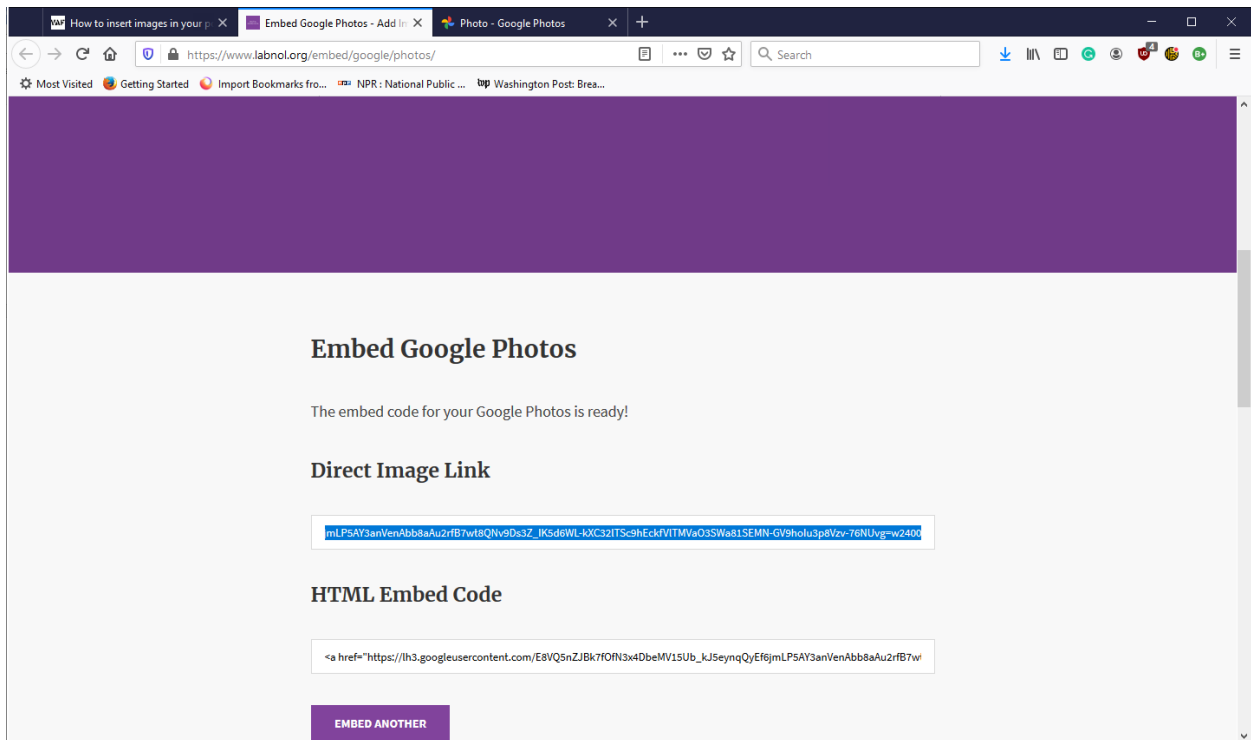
How to insert images in your p
Embed Google Photos - Add In
Photo - Google Photos
https://www.labnol.org/embed/google/photos/
Search
Most Visited
Getting Started
Import Bookmarks fro...
NPR : National Public ...
Washington Post: Brea...

Embed Google Photos

The embed code for your Google Photos is ready!

Direct Image Link

mLP5AY3anVenAbb8aAu2rfB7wt8QNv9Ds3Z_IK5d6WL-kXC32ITSc9hEckfVITMVaO3SWa81SEMN-GV9holu3p8Vzv-76NUvg=w2400

HTML Embed Code

<a href="https://lh3.googleusercontent.com/E8VQ5nZJBk7fOfN3x4DbeMV15Ub_kJ5eynqQyEf6jmLP5AY3anVenAbb8aAu2rfB7w

EMBED ANOTHER